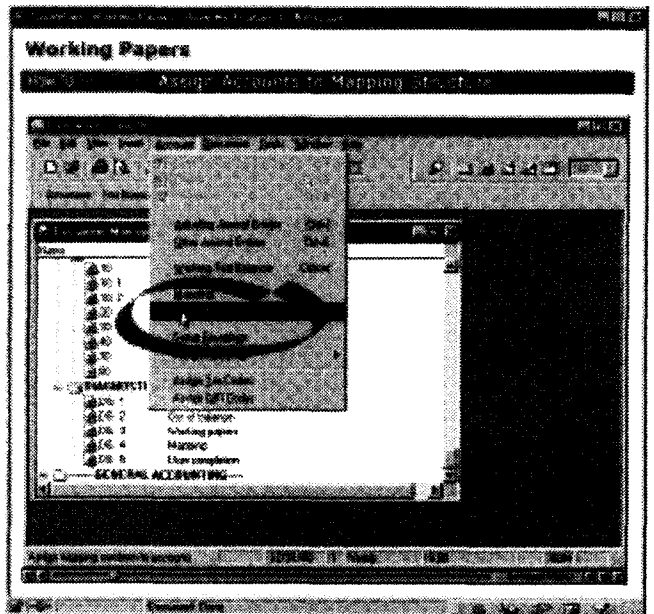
Working Papers

Assign Accounts to Mapping Structure

Adjusting Journal Entries
Other Journal Entries
Working Trial Balance

Assign Tax Codes
Assign GIFI Codes

Out of balance
Working papers
Mapping
Lead schedules

GENERAL ACCOUNTING